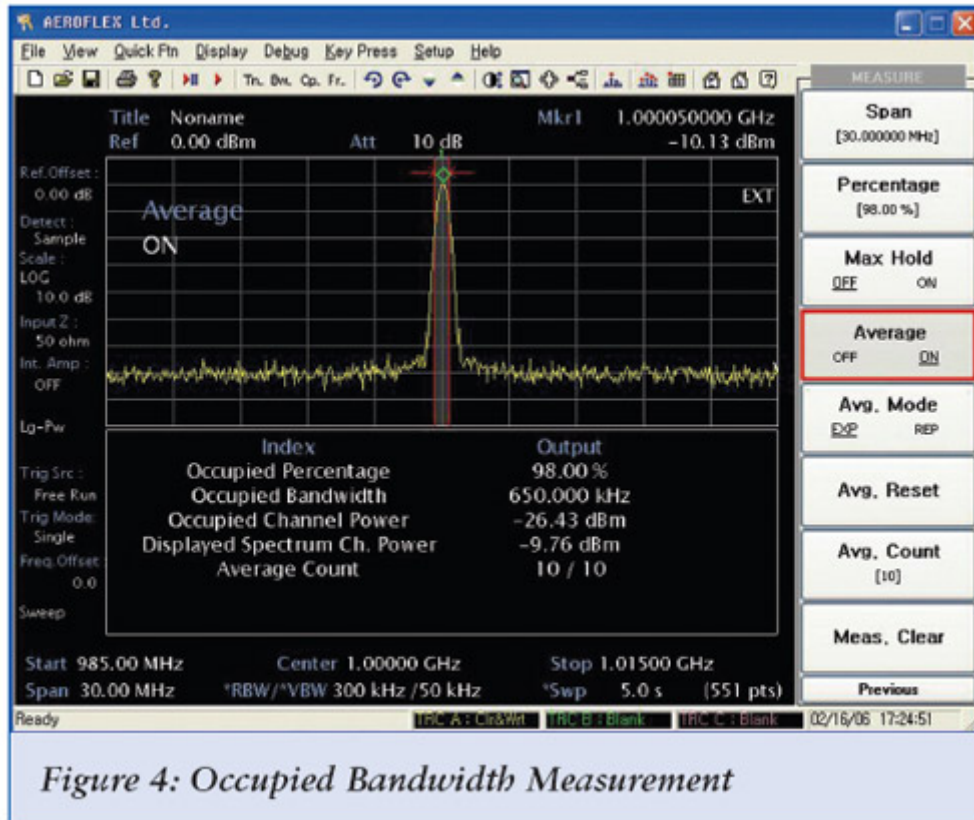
AEROFLEX Ltd.

File View Quick Ftn Display Debug Key Press Setup Help

MEASURE

Title Noname
Ref 0.00 dBm Att 10 dB
Mkr1 1.000050000 GHz
-10.13 dBm

Ref.Offset :
0.00 dB
Detect :
Sample
Scale :
LOG
10.0 dB
Input Z :
50 ohm
Int. Amp :
OFF
Lg-Pw
Trig Src :
Free Run
Trig Mode:
Single
Freq.Offset :
0.0
Sweep

EXT

Average
ON

| Index | Output |
|---|---|
| Occupied Percentage | 98.00 % |
| Occupied Bandwidth | 650.000 kHz |
| Occupied Channel Power | -26.43 dBm |
| Displayed Spectrum Ch. Power | -9.76 dBm |
| Average Count | 10 / 10 |

Start 985.00 MHz Center 1.00000 GHz Stop 1.01500 GHz
Span 30.00 MHz *RBW/*VBW 300 kHz /50 kHz *Swp 5.0 s (551 pts)

Span
[30.000000 MHz]

Percentage
[98.00 %]

Max Hold
OFF ON

Average
OFF ON

Avg. Mode
EXP REP

Avg. Reset

Avg. Count
[10]

Meas. Clear

Previous

Ready TRC A : Clr&Wrt TRC B : Blank TRC C : Blank 02/16/06 17:24:51

Figure 4: Occupied Bandwidth Measurement